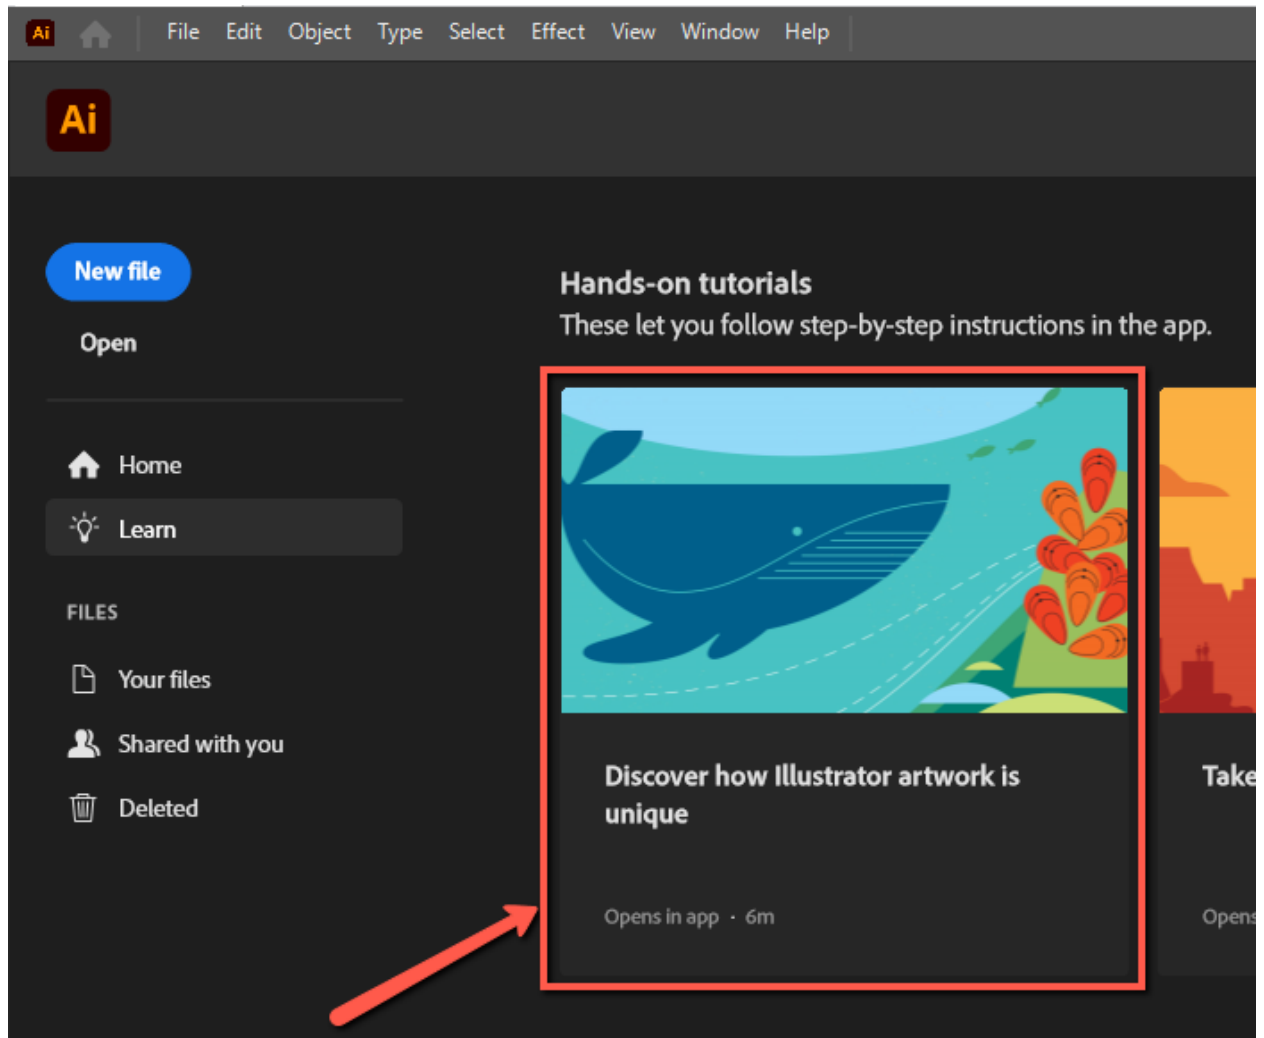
Ai File Edit Object Type Select Effect View Window Help

Ai

New file

Open

Home

Learn

FILES

Your files

Shared with you

Deleted

Hands-on tutorials

These let you follow step-by-step instructions in the app.

Discover how Illustrator artwork is unique

Opens in app · 6m

Take

Opens